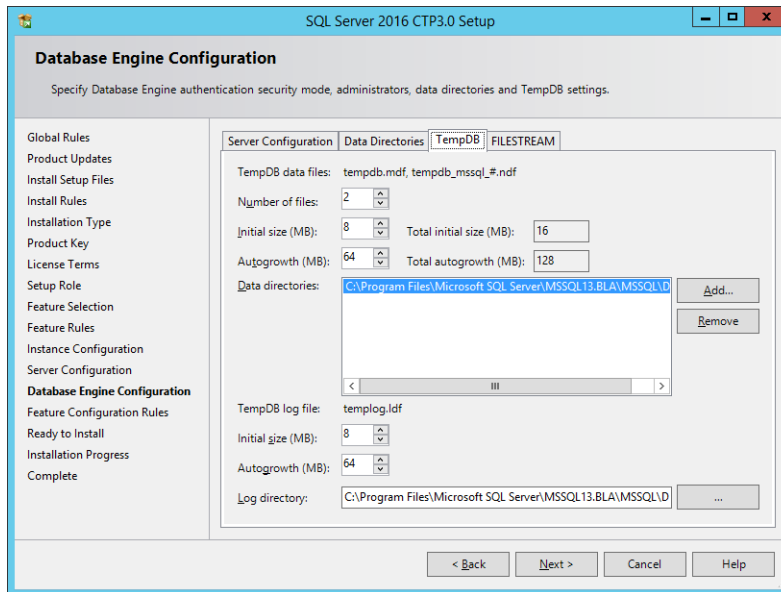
SQL Server 2016 CTP3.0 Setup

Database Engine Configuration

Specify Database Engine authentication security mode, administrators, data directories and TempDB settings.

Global Rules
Product Updates
Install Setup Files
Install Rules
Installation Type
Product Key
License Terms
Setup Role
Feature Selection
Feature Rules
Instance Configuration
Server Configuration
Database Engine Configuration
Feature Configuration Rules
Ready to Install
Installation Progress
Complete

Server Configuration | Data Directories | TempDB | FILESTREAM

TempDB data files: tempdb.mdf, tempdb_mssql_#.ndf

Number of files: 2

Initial size (MB): 8 Total initial size (MB): 16

Autogrowth (MB): 64 Total autogrowth (MB): 128

Data directories: C:\Program Files\Microsoft SQL Server\MSSQL13.BLA\MSSQL\D

Add...

Remove

TempDB log file: templog.ldf

Initial size (MB): 8

Autogrowth (MB): 64

Log directory: C:\Program Files\Microsoft SQL Server\MSSQL13.BLA\MSSQL\D

...

< Back Next > Cancel Help